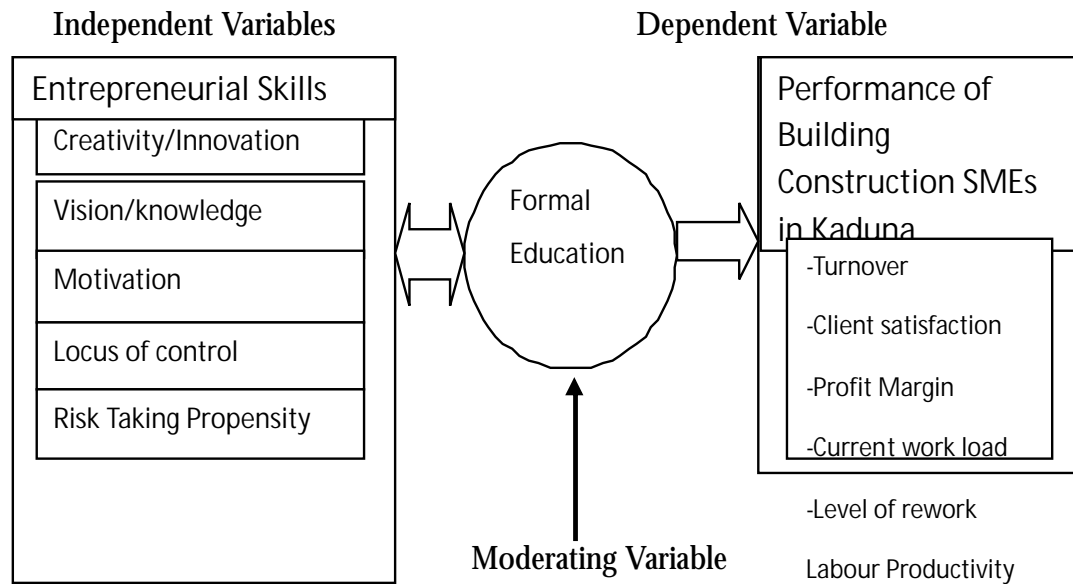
Independent Variables

Dependent Variable

Entrepreneurial Skills

Creativity/Innovation

Vision/knowledge

Motivation

Locus of control

Risk Taking Propensity

Formal Education

Moderating Variable

Performance of Building Construction SMEs in Kaduna

-Turnover

-Client satisfaction

-Profit Margin

-Current work load

-Level of rework

Labour Productivity